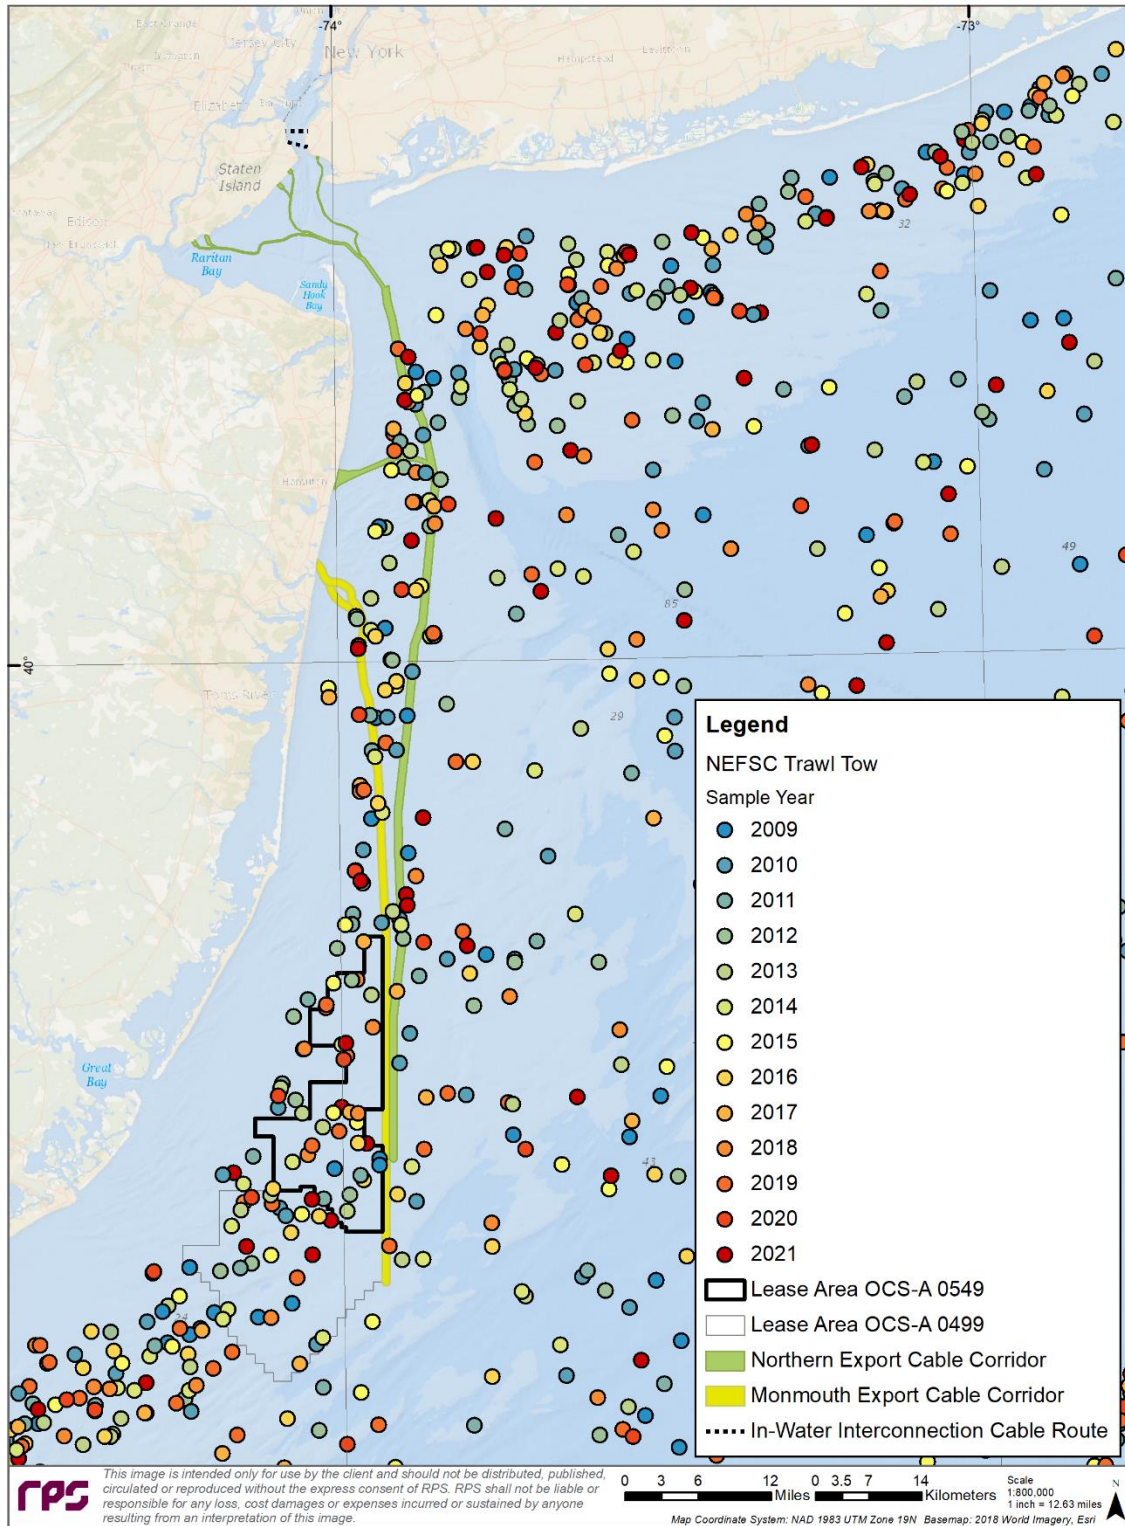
-74°
-73°
New York
Jersey City
Elizabeth
Newark
Hempstead
Levittown
Staten Island
Edison
New Brunswick
Raritan Bay
Sandy Hook Bay
Toms River
Great Bay
40°
32
49
85
29
43

Legend
NEFSC Trawl Tow
Sample Year
2009
2010
2011
2012
2013
2014
2015
2016
2017
2018
2019
2020
2021
Lease Area OCS-A 0549
Lease Area OCS-A 0499
Northern Export Cable Corridor
Monmouth Export Cable Corridor
In-Water Interconnection Cable Route

rps

This image is intended only for use by the client and should not be distributed, published, circulated or reproduced without the express consent of RPS. RPS shall not be liable or responsible for any loss, cost damages or expenses incurred or sustained by anyone resulting from an interpretation of this image.

0 3 6 12 Miles
0 3.5 7 14 Kilometers
Scale 1:800,000
1 inch = 12.63 miles
N

Map Coordinate System: NAD 1983 UTM Zone 19N Basemap: 2018 World Imagery, Esri